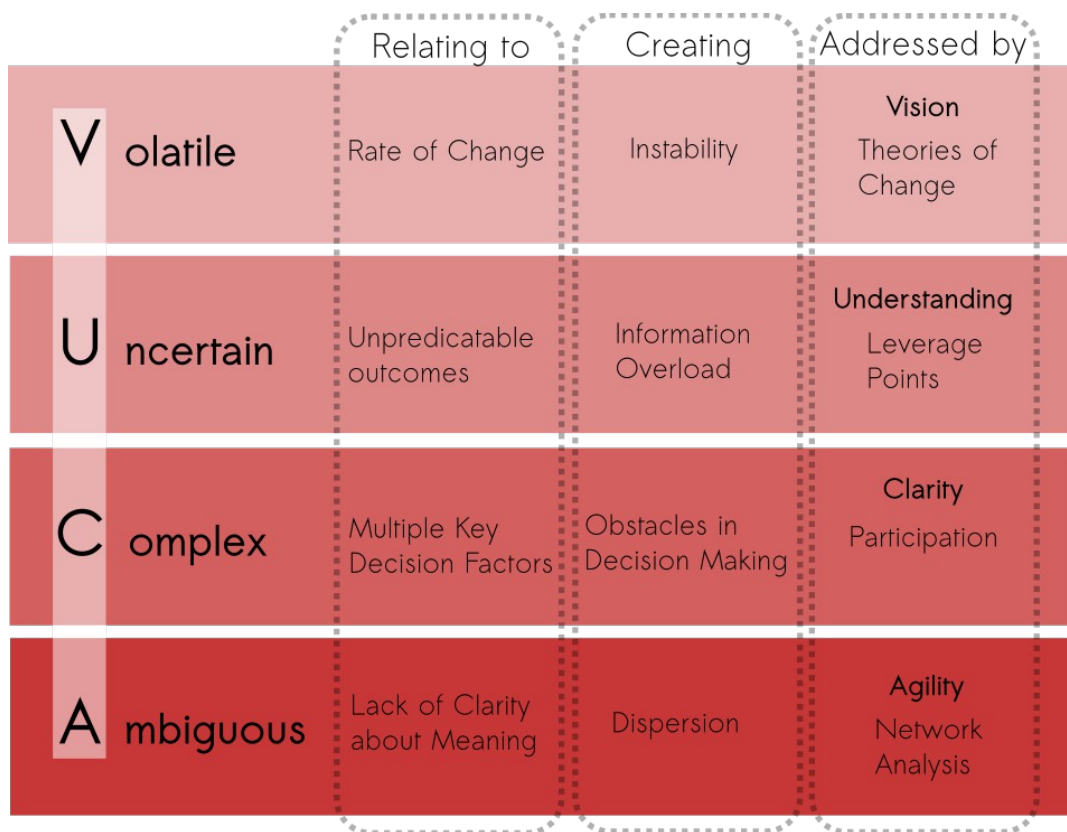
| | Relating to | Creating | Addressed by |
|---|---|---|---|
| Volatile | Rate of Change | Instability | Vision Theories of Change |
| Uncertain | Unpredicatable outcomes | Information Overload | Understanding Leverage Points |
| Complex | Multiple Key Decision Factors | Obstacles in Decision Making | Clarity Participation |
| Ambiguous | Lack of Clarity about Meaning | Dispersion | Agility Network Analysis |